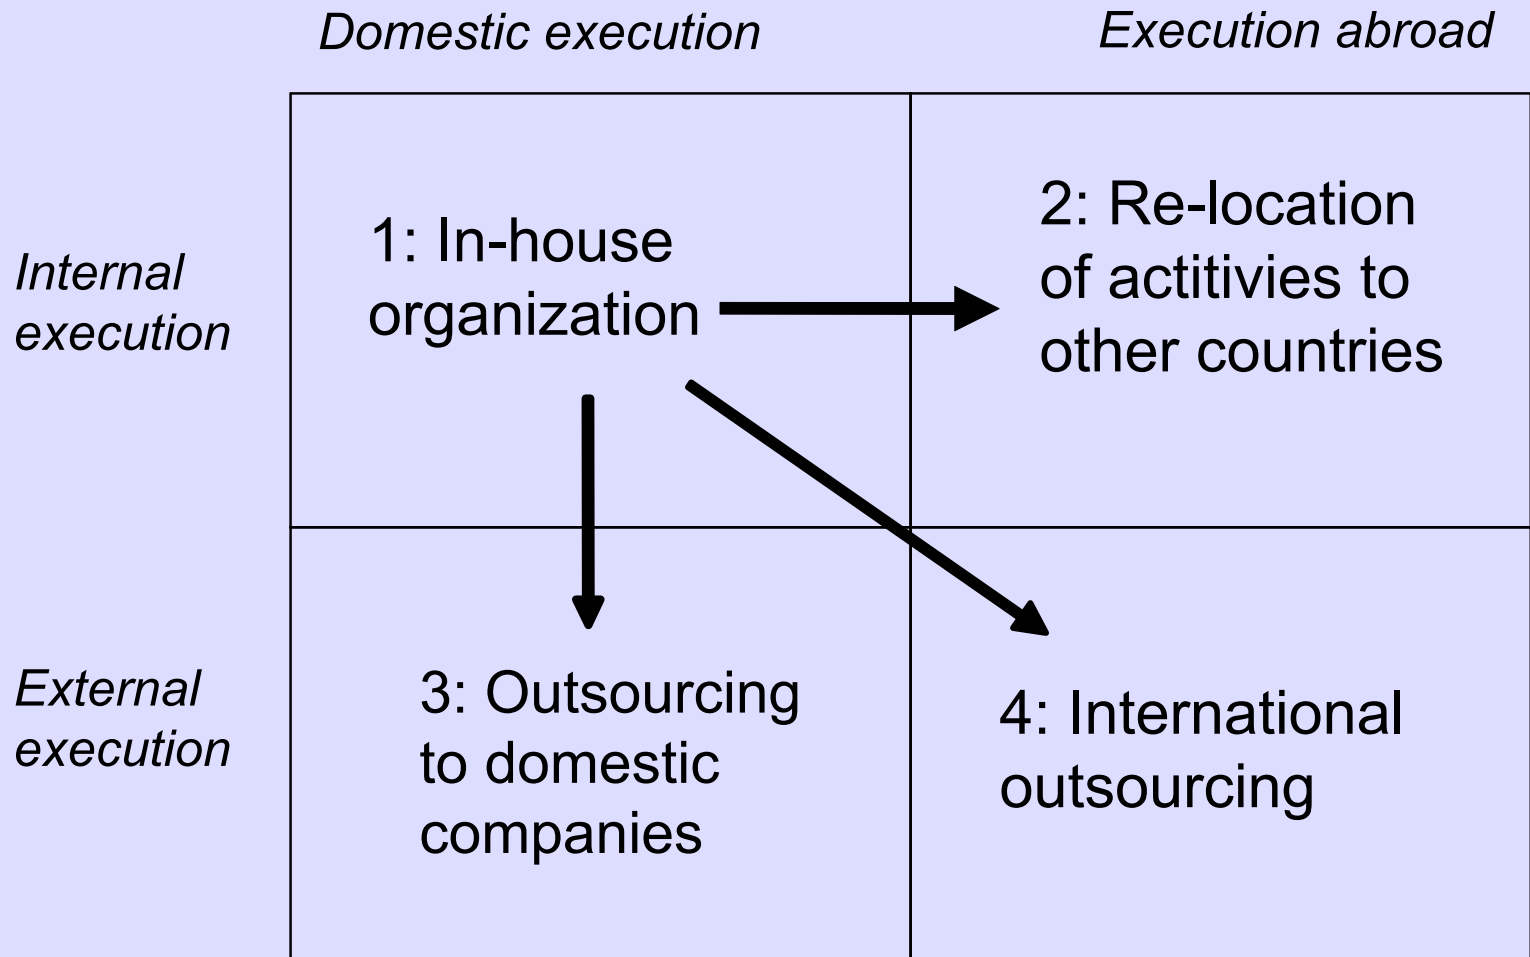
|  | Domestic execution | Execution abroad |
|---|---|---|
| Internal execution | 1: In-house organization | 2: Re-location of actitivies to other countries |
| External execution | 3: Outsourcing to domestic companies | 4: International outsourcing |